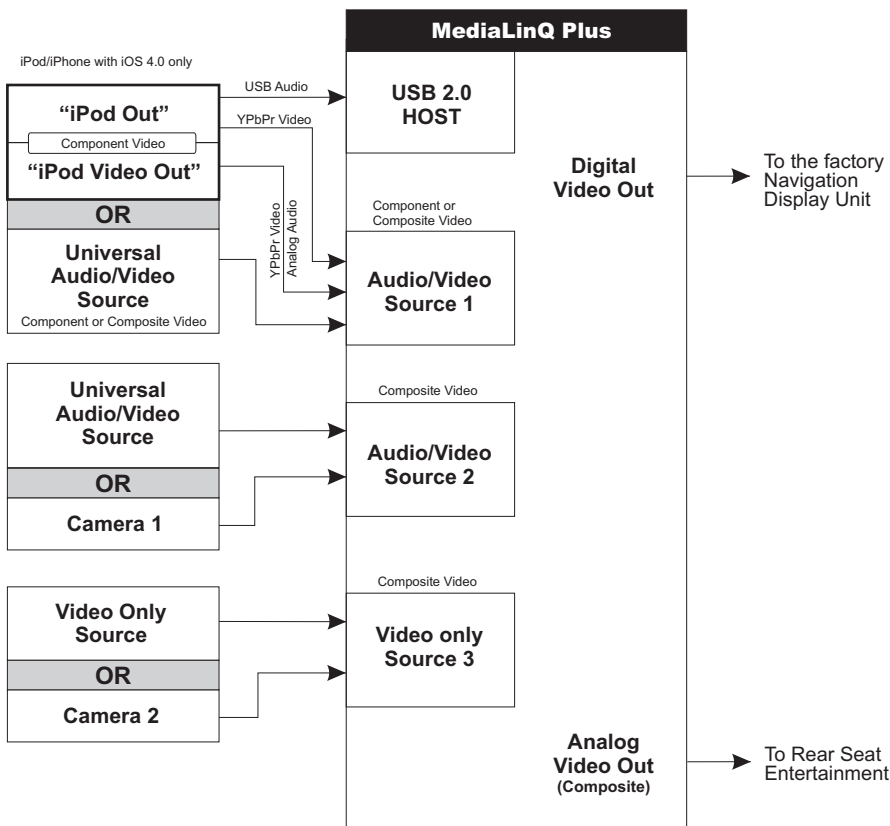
MediaLinQ Plus

iPod/iPhone with iOS 4.0 only

"iPod Out"
Component Video
"iPod Video Out"

OR

Universal Audio/Video Source
Component or Composite Video

USB Audio
YPbPr Video
YPbPr Video
Analog Audio

USB 2.0 HOST

Digital Video Out

To the factory Navigation Display Unit

Component or Composite Video

Audio/Video Source 1

Universal Audio/Video Source

OR

Camera 1

Composite Video

Audio/Video Source 2

Video Only Source

OR

Camera 2

Composite Video

Video only Source 3

Analog Video Out (Composite)

To Rear Seat Entertainment